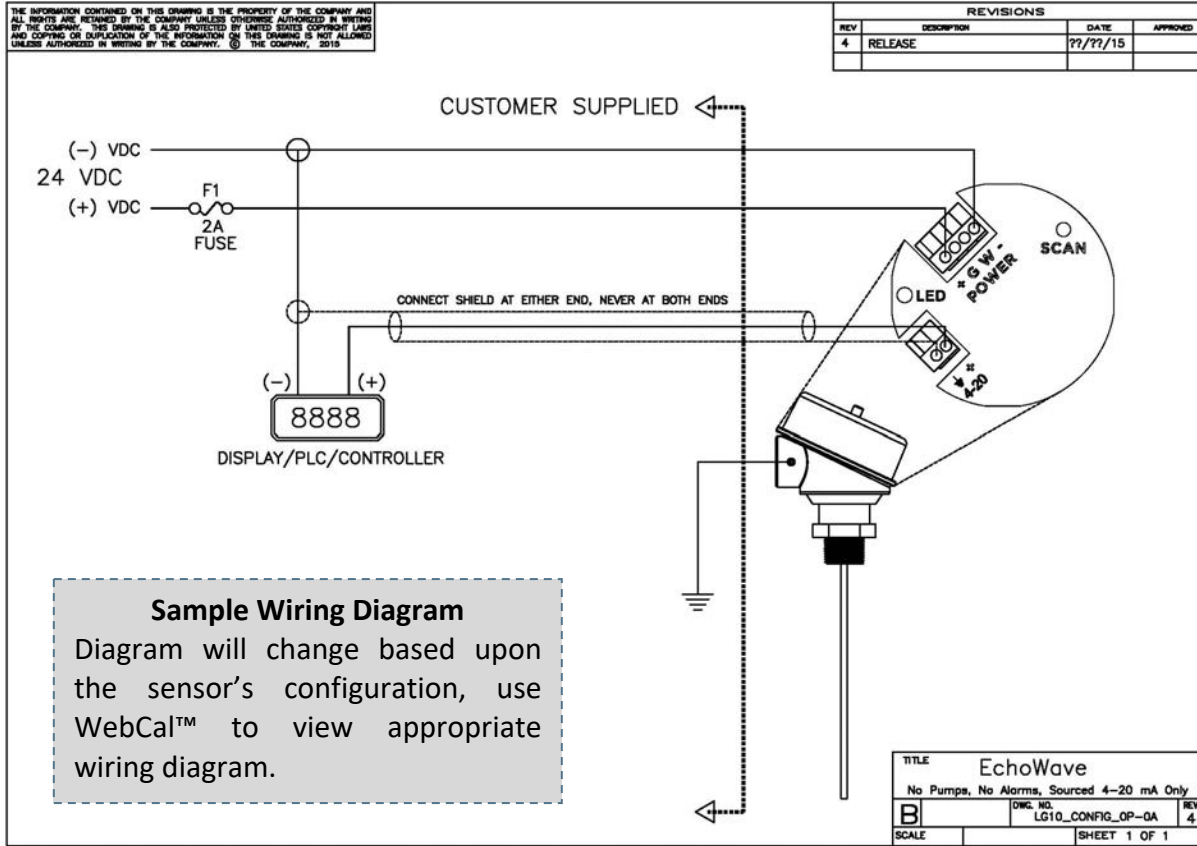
THE INFORMATION CONTAINED ON THIS DRAWING IS THE PROPERTY OF THE COMPANY AND ALL RIGHTS ARE RETAINED BY THE COMPANY UNLESS OTHERWISE AUTHORIZED IN WRITING BY THE COMPANY. THIS DRAWING IS ALSO PROTECTED BY UNITED STATES COPYRIGHT LAWS AND COPYING OR DUPLICATION OF THE INFORMATION ON THIS DRAWING IS NOT ALLOWED UNLESS AUTHORIZED IN WRITING BY THE COMPANY. © THE COMPANY, 2015

| REVISIONS | | | |
|---|---|---|---|
| REV | DESCRIPTION | DATE | APPROVED |
| 4 | RELEASE | ??/??/15 | |

CUSTOMER SUPPLIED

(–) VDC
24 VDC
(+) VDC
F1
2A
FUSE

CONNECT SHIELD AT EITHER END, NEVER AT BOTH ENDS

(–) (+)
8888
DISPLAY/PLC/CONTROLLER

+ G W -
POWER
SCAN
LED
4-20

Sample Wiring Diagram
Diagram will change based upon the sensor's configuration, use WebCal™ to view appropriate wiring diagram.

TITLE EchoWave
No Pumps, No Alarms, Sourced 4–20 mA Only
B DWG. NO. LG10_CONFIG_0P-0A REV 4
SCALE SHEET 1 OF 1